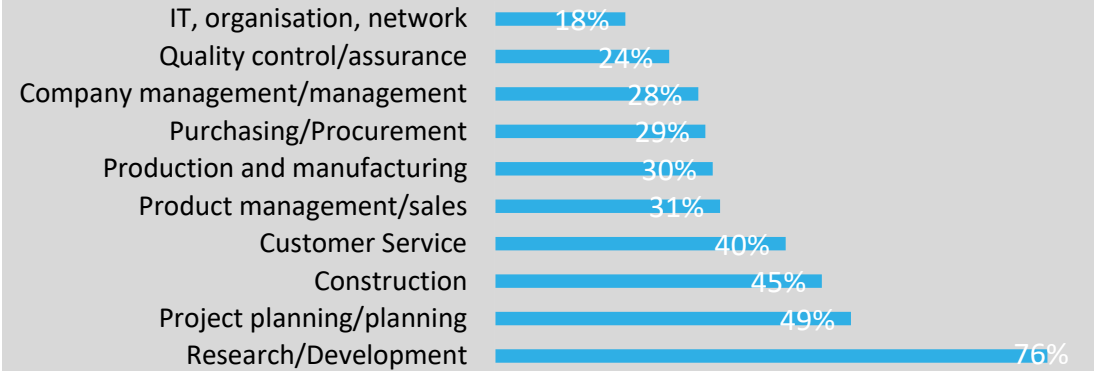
| | |
|---|---|
| IT, organisation, network | 18% |
| Quality control/assurance | 24% |
| Company management/management | 28% |
| Purchasing/Procurement | 29% |
| Production and manufacturing | 30% |
| Product management/sales | 31% |
| Customer Service | 40% |
| Construction | 45% |
| Project planning/planning | 49% |
| Research/Development | 76% |